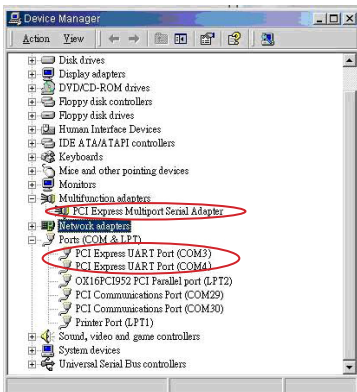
Device Manager

Action View

Disk drives
Display adapters
DVD/CD-ROM drives
Floppy disk controllers
Floppy disk drives
Human Interface Devices
IDE ATA/ATAPI controllers
Keyboards
Mice and other pointing devices
Monitors
Multifunction adapters
PCI Express Multiport Serial Adapter
Network adapters
Ports (COM & LPT)
PCI Express UART Port (COM3)
PCI Express UART Port (COM4)
OX16PCI952 PCI Parallel port (LPT2)
PCI Communications Port (COM29)
PCI Communications Port (COM30)
Printer Port (LPT1)
Sound, video and game controllers
System devices
Universal Serial Bus controllers